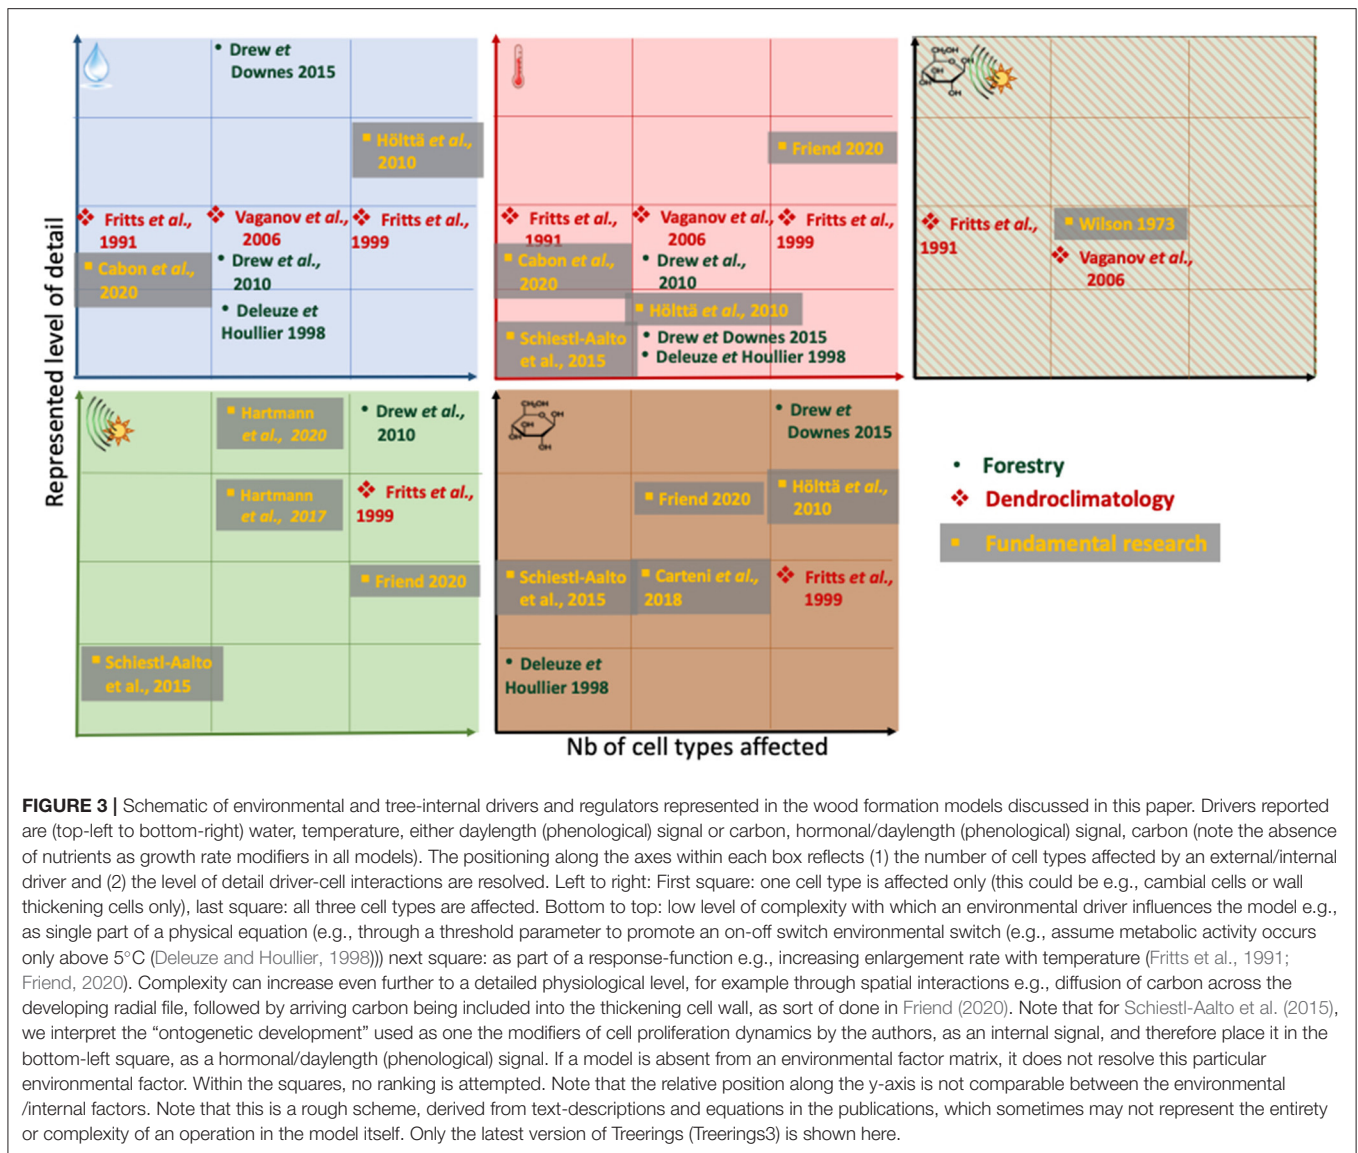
Represented level of detail

• Drew et Downes 2015

Höltä et al., 2010

Fritts et al., 1991

Vaganov et al., 2006

Fritts et al., 1999

Cabon et al., 2020

• Drew et al., 2010

• Deleuze et Houllier 1998

Friend 2020

Fritts et al., 1991

Vaganov et al., 2006

Fritts et al., 1999

Cabon et al., 2020

• Drew et al., 2010

Höltä et al., 2010

Schiestl-Aalto et al., 2015

• Drew et Downes 2015

• Deleuze et Houllier 1998

CH₂OH OH OH OH

Fritts et al., 1991

Wilson 1973

Vaganov et al., 2006

Hartmann et al., 2020

• Drew et al., 2010

Hartmann et al., 2017

Fritts et al., 1999

Friend 2020

Schiestl-Aalto et al., 2015

CH₂OH OH OH OH

• Drew et Downes 2015

Höltä et al., 2010

Friend 2020

Schiestl-Aalto et al., 2015

Carteni et al., 2018

Fritts et al., 1999

• Deleuze et Houllier 1998

Nb of cell types affected

• Forestry
Dendroclimatology
Fundamental research

FIGURE 3 | Schematic of environmental and tree-internal drivers and regulators represented in the wood formation models discussed in this paper. Drivers reported are (top-left to bottom-right) water, temperature, either daylength (phenological) signal or carbon, hormonal/daylength (phenological) signal, carbon (note the absence of nutrients as growth rate modifiers in all models). The positioning along the axes within each box reflects (1) the number of cell types affected by an external/internal driver and (2) the level of detail driver-cell interactions are resolved. Left to right: First square: one cell type is affected only (this could be e.g., cambial cells or wall thickening cells only), last square: all three cell types are affected. Bottom to top: low level of complexity with which an environmental driver influences the model e.g., as single part of a physical equation (e.g., through a threshold parameter to promote an on-off switch environmental switch (e.g., assume metabolic activity occurs only above 5°C (Deleuze and Houllier, 1998))) next square: as part of a response-function e.g., increasing enlargement rate with temperature (Fritts et al., 1991; Friend, 2020). Complexity can increase even further to a detailed physiological level, for example through spatial interactions e.g., diffusion of carbon across the developing radial file, followed by arriving carbon being included into the thickening cell wall, as sort of done in Friend (2020). Note that for Schiestl-Aalto et al. (2015), we interpret the "ontogenetic development" used as one the modifiers of cell proliferation dynamics by the authors, as an internal signal, and therefore place it in the bottom-left square, as a hormonal/daylength (phenological) signal. If a model is absent from an environmental factor matrix, it does not resolve this particular environmental factor. Within the squares, no ranking is attempted. Note that the relative position along the y-axis is not comparable between the environmental /internal factors. Note that this is a rough scheme, derived from text-descriptions and equations in the publications, which sometimes may not represent the entirety or complexity of an operation in the model itself. Only the latest version of Treerings (Treerings3) is shown here.